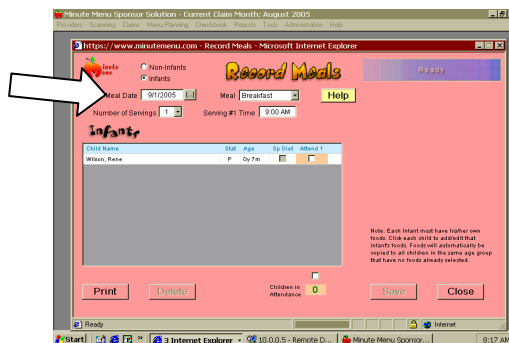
Minute Menu Sponsor Solution - Current Claim Month: August 2005

Providers Scanning Claims Menu Planning Checkbook Reports Tools Administration Help

https://www.minutemenu.com - Record Meals - Microsoft Internet Explorer

Non-Infants
Infants

Record Meals

Ready

Meal Date 9/1/2005

Meal Breakfast

Help

Number of Servings 1

Serving #1 Time 9:00 AM

Infants

| Child Name | Stat | Age | Sp Diet | Attend 1 |
|---|---|---|---|---|
| Wilson, Rese | P | 0y 7m | | |

Note: Each infant must have his/her own foods. Click each child to add/edit that infant's foods. Foods will automatically be copied to all children in the same age group that have no foods already selected.

Print

Delete

Children in Attendance 0

Save

Close

Ready

Internet

Start

3 Internet Explorer

10.0.0.5 - Remote D...

Minute Menu Sponsor...

8:17 AM